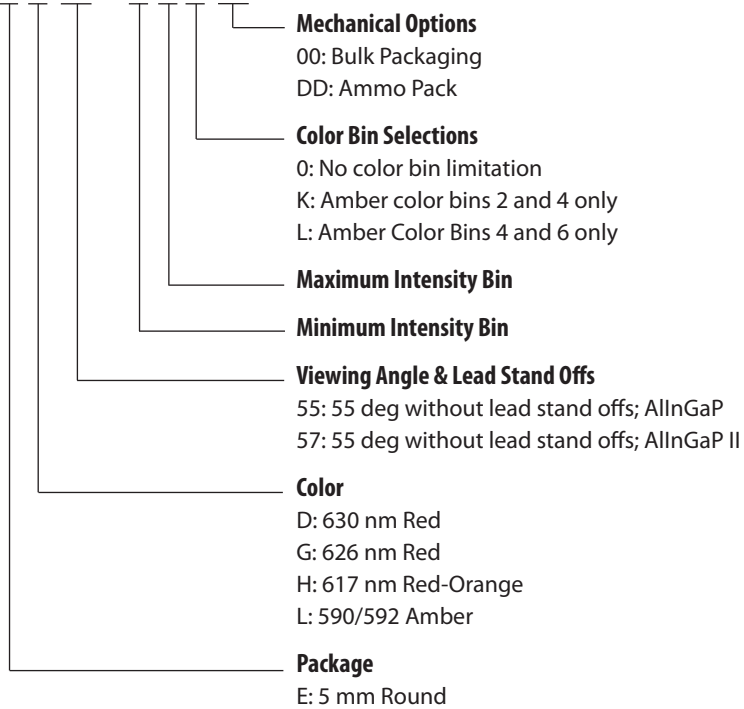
**Mechanical Options**
00: Bulk Packaging
DD: Ammo Pack

**Color Bin Selections**
0: No color bin limitation
K: Amber color bins 2 and 4 only
L: Amber Color Bins 4 and 6 only

**Maximum Intensity Bin**

**Minimum Intensity Bin**

**Viewing Angle & Lead Stand Offs**
55: 55 deg without lead stand offs; AlInGaP
57: 55 deg without lead stand offs; AlInGaP II

**Color**
D: 630 nm Red
G: 626 nm Red
H: 617 nm Red-Orange
L: 590/592 Amber

**Package**
E: 5 mm Round